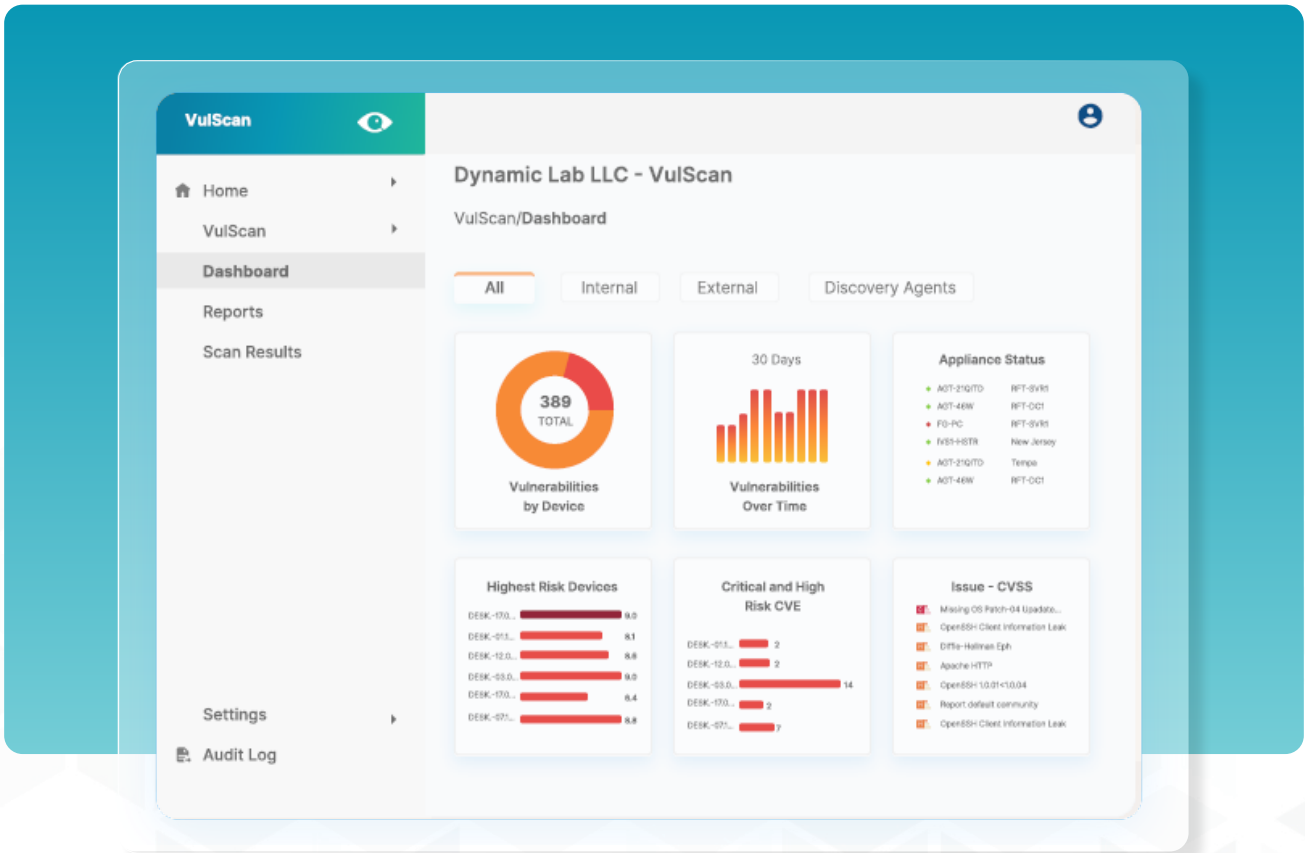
VulScan

Home
VulScan
Dashboard
Reports
Scan Results

Settings
Audit Log

Dynamic Lab LLC - VulScan

VulScan/Dashboard

All
Internal
External
Discovery Agents

389
TOTAL
Vulnerabilities by Device

30 Days
Vulnerabilities Over Time

Appliance Status

| | |
|---|---|
| AOT-21QITD | RFT-SVR1 |
| AOT-46W | RFT-CC1 |
| FG-PC | RFT-SVR1 |
| IVS1-HSTR | New Jersey |
| AOT-21QITD | Tempe |
| AOT-46W | RFT-CC1 |

Highest Risk Devices

| | |
|---|---|
| DESK.-17.0... | 9.0 |
| DESK.-01.1... | 8.1 |
| DESK.-12.0... | 8.8 |
| DESK.-03.0... | 9.0 |
| DESK.-17.0... | 6.4 |
| DESK.-07.1... | 8.8 |

Critical and High Risk CVE

| | |
|---|---|
| DESK.-01.1... | 2 |
| DESK.-12.0... | 2 |
| DESK.-03.0... | 14 |
| DESK.-17.0... | 2 |
| DESK.-07.1... | 7 |

Issue - CVSS

Missing OS Patch-04 Update...
OpenSSH Client Information Leak
Diffie-Hellman Eph
Apache HTTP
OpenSSH 1.0.01<1.0.04
Report default community
OpenSSH Client Information Leak